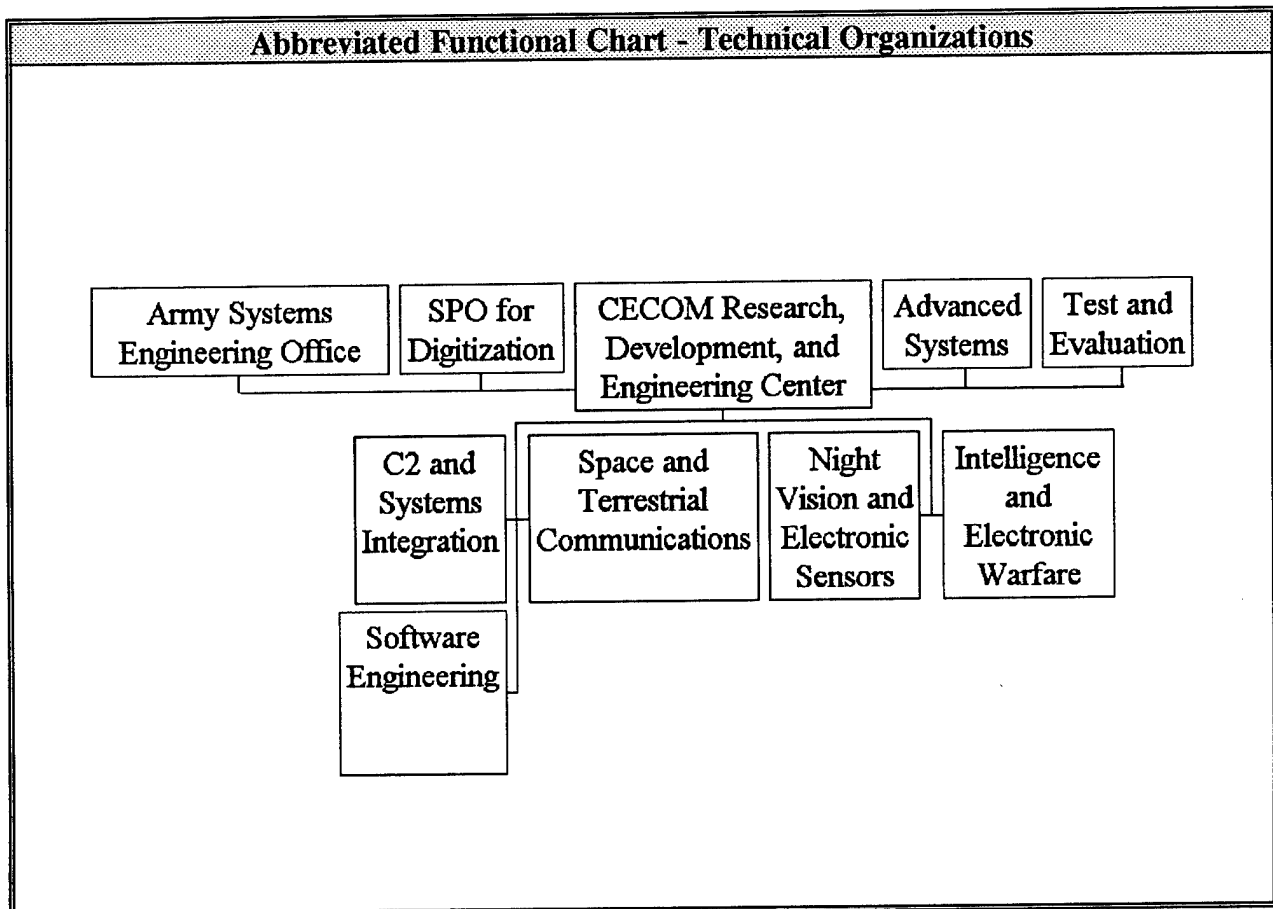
Abbreviated Functional Chart - Technical Organizations

Army Systems Engineering Office

SPO for Digitization

CECOM Research, Development, and Engineering Center

Advanced Systems

Test and Evaluation

C2 and Systems Integration

Space and Terrestrial Communications

Night Vision and Electronic Sensors

Intelligence and Electronic Warfare

Software Engineering